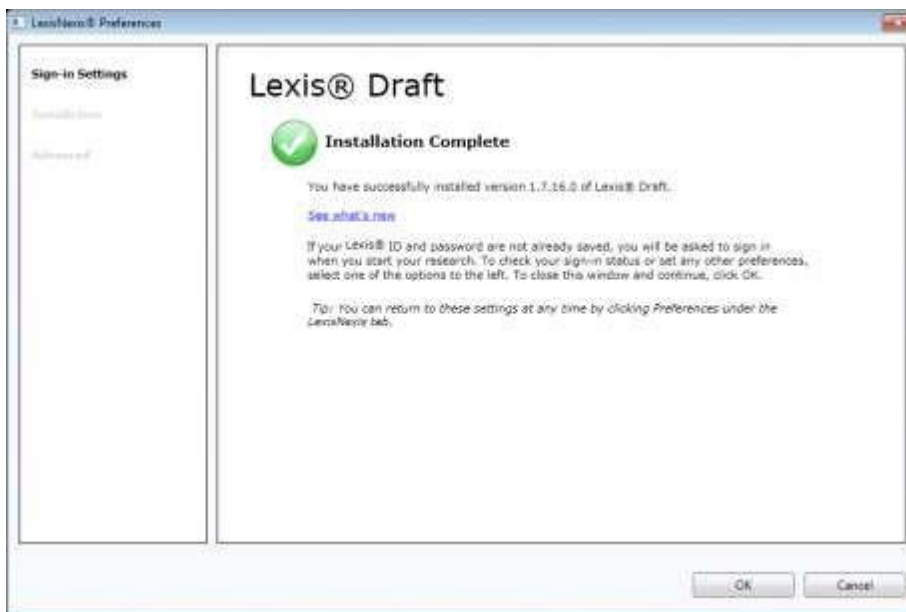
LexisNexis® Preferences

Sign-in Settings

Installation

Advanced

Lexis® Draft

Installation Complete

You have successfully installed version 1.7.16.0 of Lexis® Draft.

See what's new

If your Lexis® ID and password are not already saved, you will be asked to sign in when you start your research. To check your sign-in status or set any other preferences, select one of the options to the left. To close this window and continue, click OK.

Tip: You can return to these settings at any time by clicking Preferences under the LexisNexis tab.

OK

Cancel